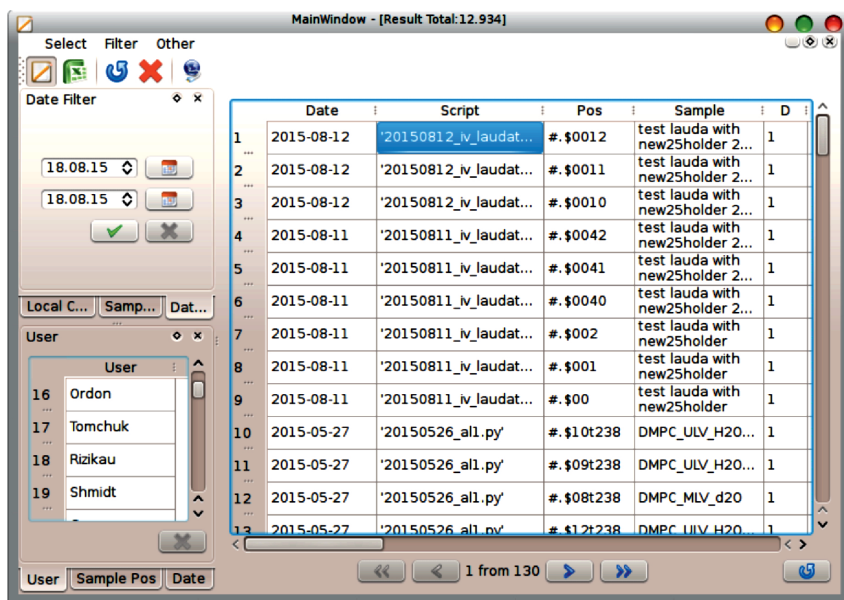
MainWindow - [Result Total:12.934]

Select Filter Other

Date Filter

18.08.15

18.08.15

Local C... Samp... Dat...

User

| | User |
|---|---|
| 16 | Ordon |
| 17 | Tomchuk |
| 18 | Rizikau |
| 19 | Shmidt |

User Sample Pos Date

| | Date | Script | Pos | Sample | D |
|---|---|---|---|---|---|
| 1 | 2015-08-12 | '20150812_iv_laudat... | #.$0012 | test lauda with new25holder 2... | 1 |
| 2 | 2015-08-12 | '20150812_iv_laudat... | #.$0011 | test lauda with new25holder 2... | 1 |
| 3 | 2015-08-12 | '20150812_iv_laudat... | #.$0010 | test lauda with new25holder 2... | 1 |
| 4 | 2015-08-11 | '20150811_iv_laudat... | #.$0042 | test lauda with new25holder 2... | 1 |
| 5 | 2015-08-11 | '20150811_iv_laudat... | #.$0041 | test lauda with new25holder 2... | 1 |
| 6 | 2015-08-11 | '20150811_iv_laudat... | #.$0040 | test lauda with new25holder 2... | 1 |
| 7 | 2015-08-11 | '20150811_iv_laudat... | #.$002 | test lauda with new25holder | 1 |
| 8 | 2015-08-11 | '20150811_iv_laudat... | #.$001 | test lauda with new25holder | 1 |
| 9 | 2015-08-11 | '20150811_iv_laudat... | #.$00 | test lauda with new25holder | 1 |
| 10 | 2015-05-27 | '20150526_al1.py' | #.$10t238 | DMPC_ULV_H20... | 1 |
| 11 | 2015-05-27 | '20150526_al1.py' | #.$09t238 | DMPC_ULV_H20... | 1 |
| 12 | 2015-05-27 | '20150526_al1.py' | #.$08t238 | DMPC_MLV_d20 | 1 |
| 13 | 2015-05-27 | '20150526_al1.py' | #.$12t238 | DMPC_ULV_H20... | 1 |

1 from 130